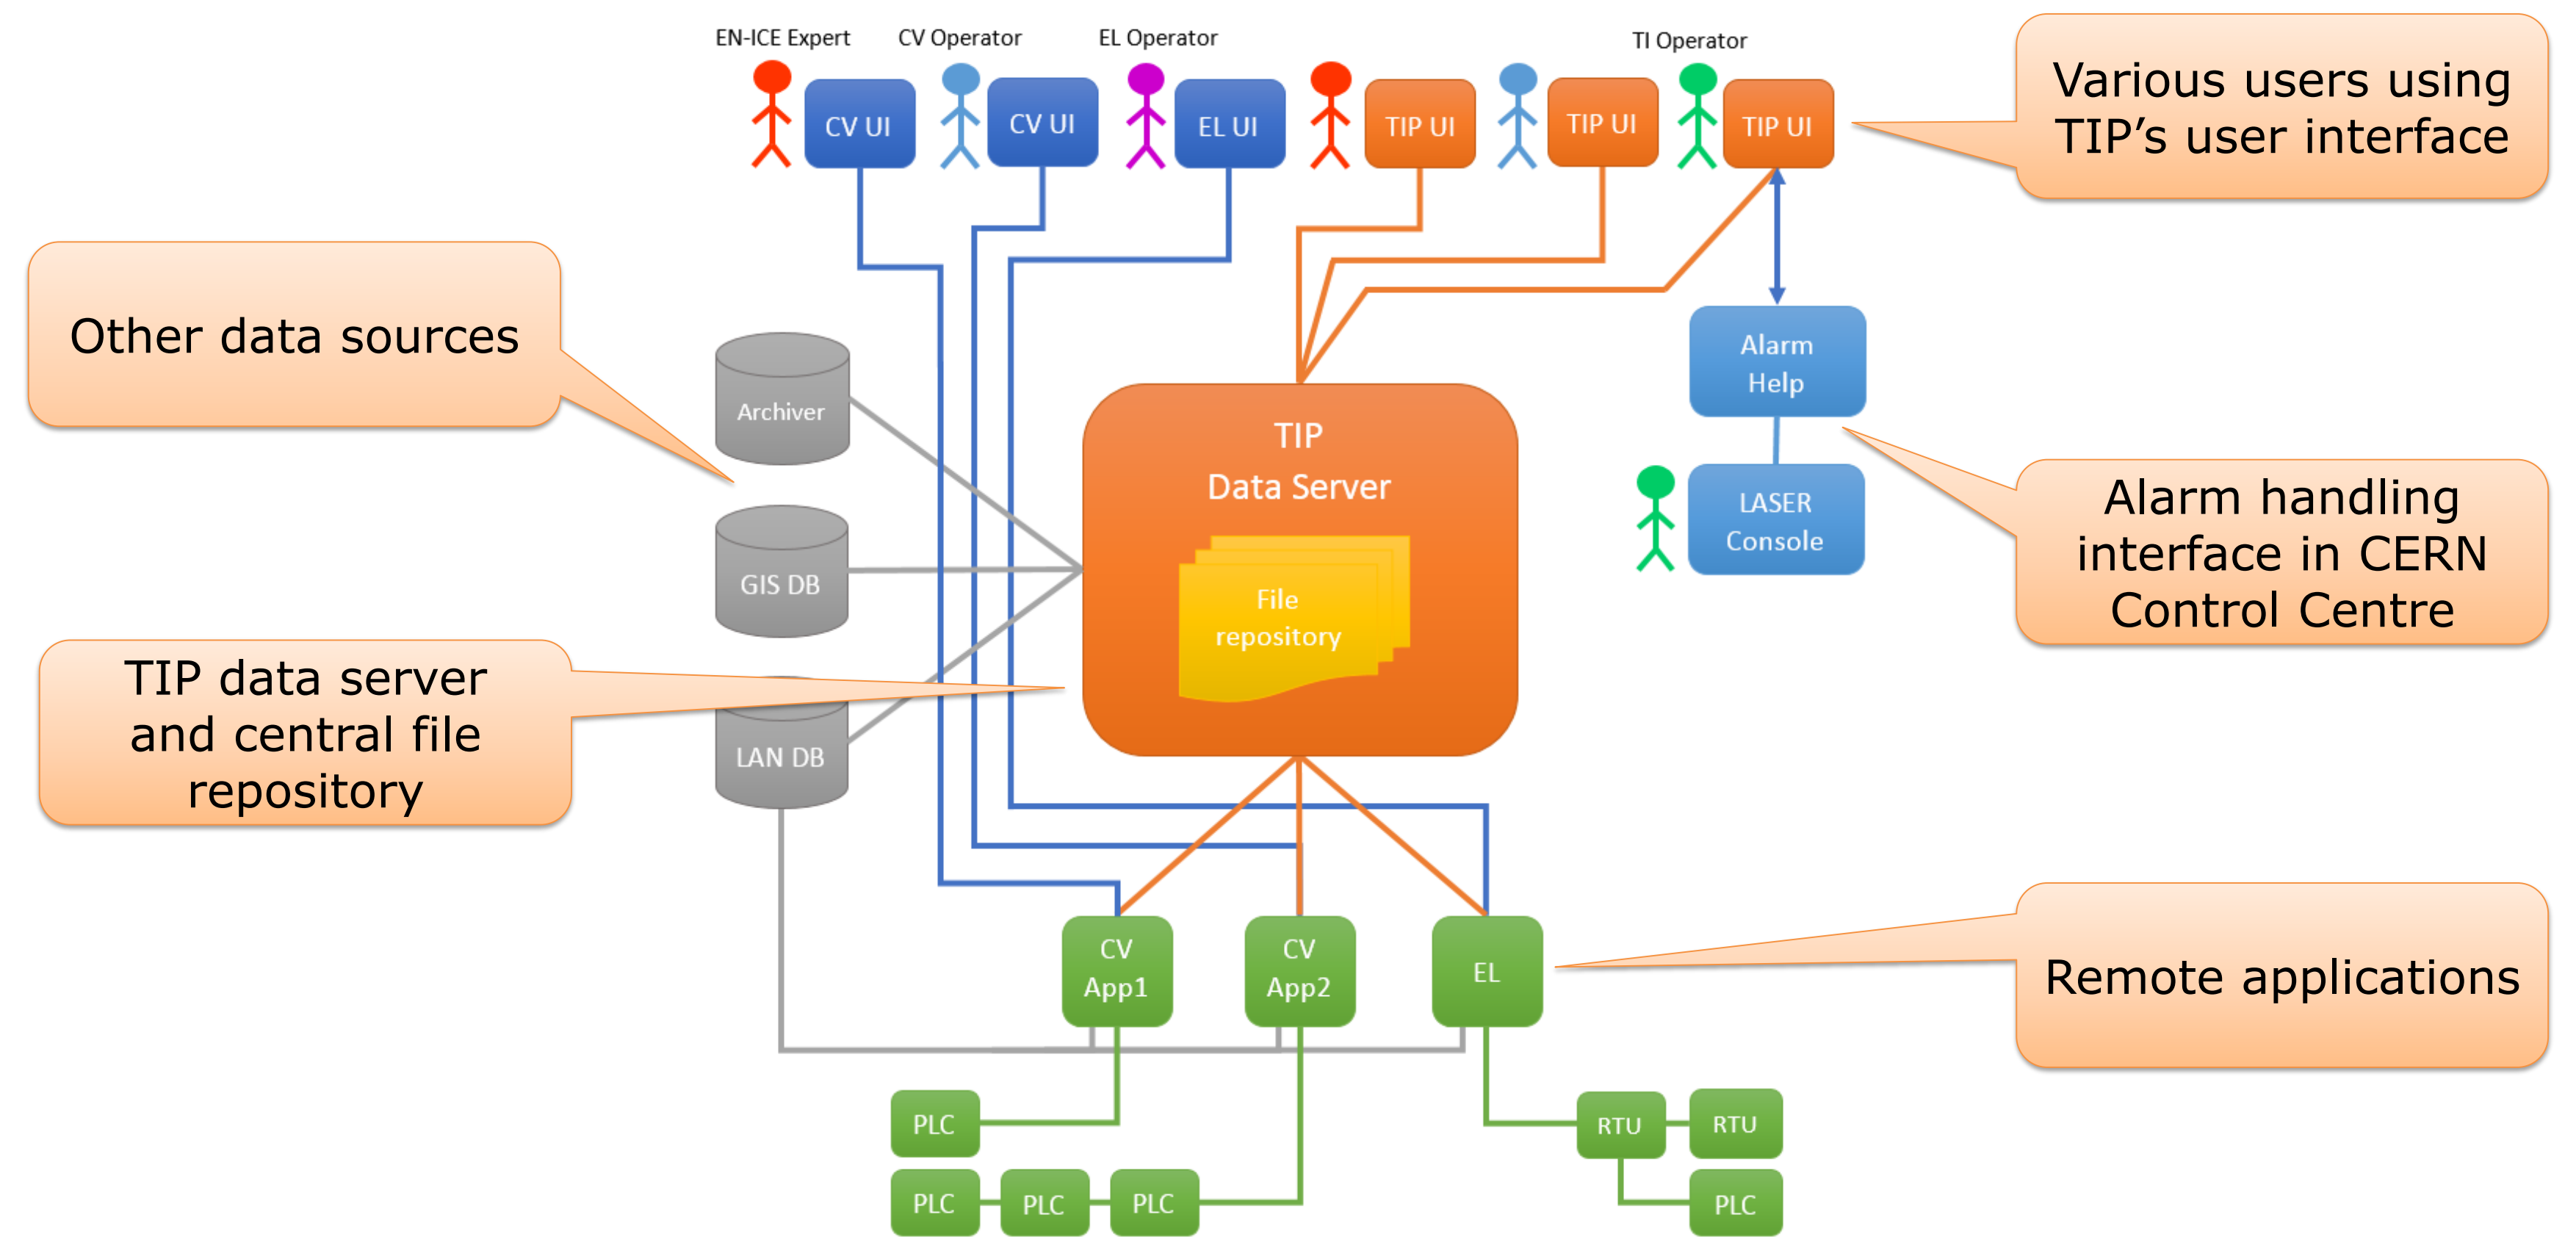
EN-ICE Expert
CV Operator
EL Operator
TI Operator

CV UI
CV UI
EL UI
TIP UI
TIP UI
TIP UI

Various users using TIP's user interface

Other data sources

Archiver
GIS DB
LAN DB

TIP
Data Server

File repository

Alarm Help

LASER Console

Alarm handling interface in CERN Control Centre

TIP data server and central file repository

CV App1
CV App2
EL

Remote applications

PLC
PLC
PLC
PLC
RTU
RTU
PLC